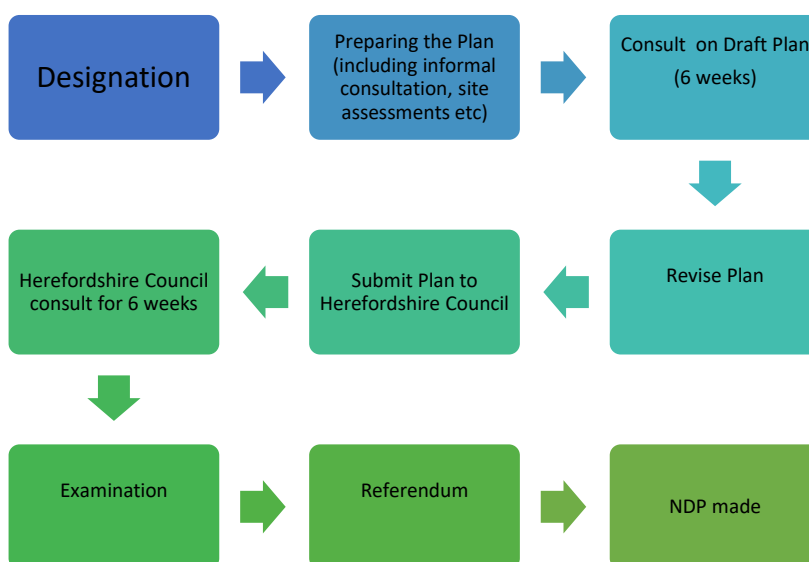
Designation

Preparing the Plan (including informal consultation, site assessments etc)

Consult on Draft Plan (6 weeks)

Revise Plan

Submit Plan to Herefordshire Council

Herefordshire Council consult for 6 weeks

Examination

Referendum

NDP made